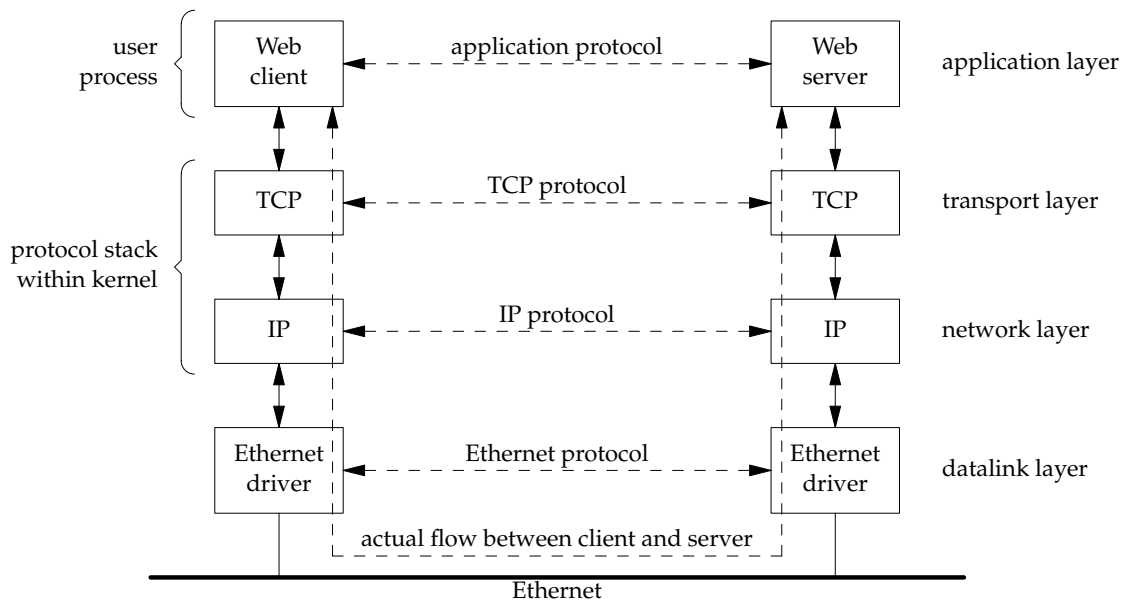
user process

Web client

application protocol

Web server

application layer

protocol stack within kernel

TCP

TCP protocol

TCP

transport layer

IP

IP protocol

IP

network layer

Ethernet driver

Ethernet protocol

Ethernet driver

datalink layer

actual flow between client and server

Ethernet